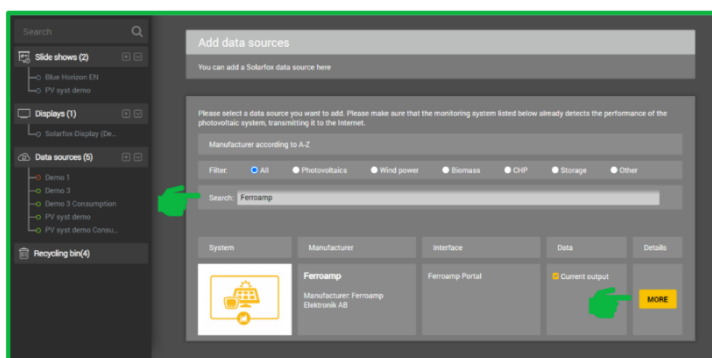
Search

Slide shows (2)
Blue Horizon EN
PV syst demo

Displays (1)
Solarfox-Display (De...

Data sources (5)
Demo 1
Demo 3
Demo 3 Consumption
PV syst demo
PV syst demo Consu...

Recycling bin(4)

Add data sources

You can add a Solarfox data source here

Please select a data source you want to add. Please make sure that the monitoring system listed below already detects the performance of the photovoltaic system, transmitting it to the Internet.

Manufacturer according to A-Z

Filter: All Photovoltaics Wind power Biomass CHP Storage Other

Search: Ferroamp

| System | Manufacturer | Interface | Data | Details |
|---|---|---|---|---|
| | Ferroamp Manufacturer: Ferroamp Elektronik AB | Ferroamp Portal | Current output | MORE |